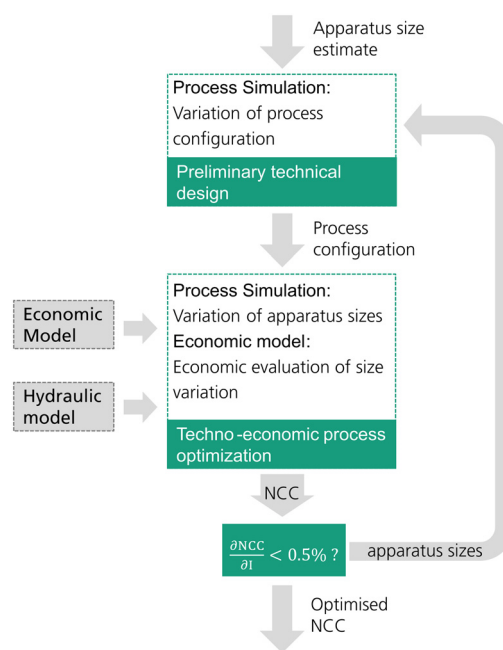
Apparatus size estimate

Process Simulation:
Variation of process configuration

Preliminary technical design

Process configuration

Economic Model

Hydraulic model

Process Simulation:
Variation of apparatus sizes
Economic model:
Economic evaluation of size variation

Techno-economic process optimization

NCC

$\frac{\partial NCC}{\partial I} < 0.5\%$ ?

apparatus sizes

Optimised NCC